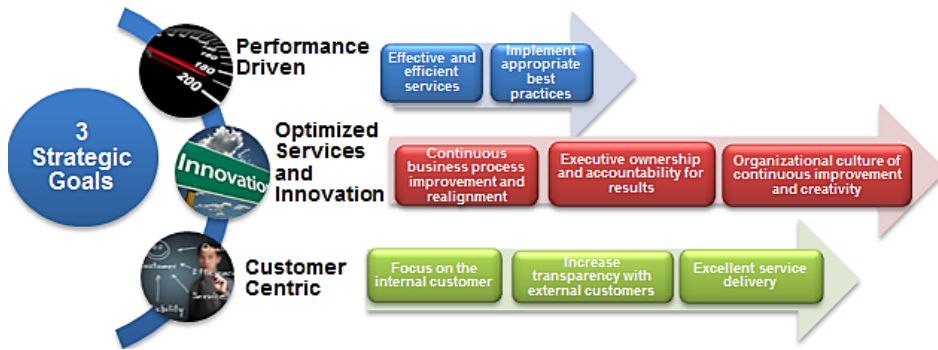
3 Strategic Goals

Performance Driven

Effective and efficient services

Implement appropriate best practices

Optimized Services and Innovation

Innovation

Continuous business process improvement and realignment

Executive ownership and accountability for results

Organizational culture of continuous improvement and creativity

Customer Centric

Focus on the internal customer

Increase transparency with external customers

Excellent service delivery